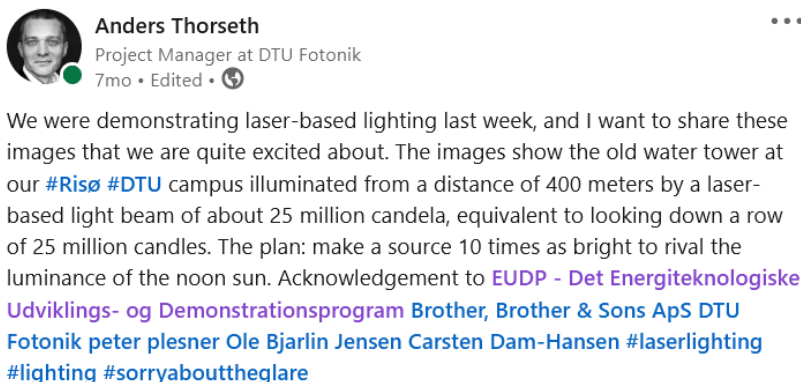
Anders Thorseth
Project Manager at DTU Fotonik
7mo • Edited •

We were demonstrating laser-based lighting last week, and I want to share these images that we are quite excited about. The images show the old water tower at our #Risø #DTU campus illuminated from a distance of 400 meters by a laser-based light beam of about 25 million candela, equivalent to looking down a row of 25 million candles. The plan: make a source 10 times as bright to rival the luminance of the noon sun. Acknowledgement to EUDP - Det Energiteknologiske Udviklings- og Demonstrationsprogram Brother, Brother & Sons ApS DTU Fotonik peter plesner Ole Bjarlin Jensen Carsten Dam-Hansen #laserlighting #lighting #sorryabouttheglare